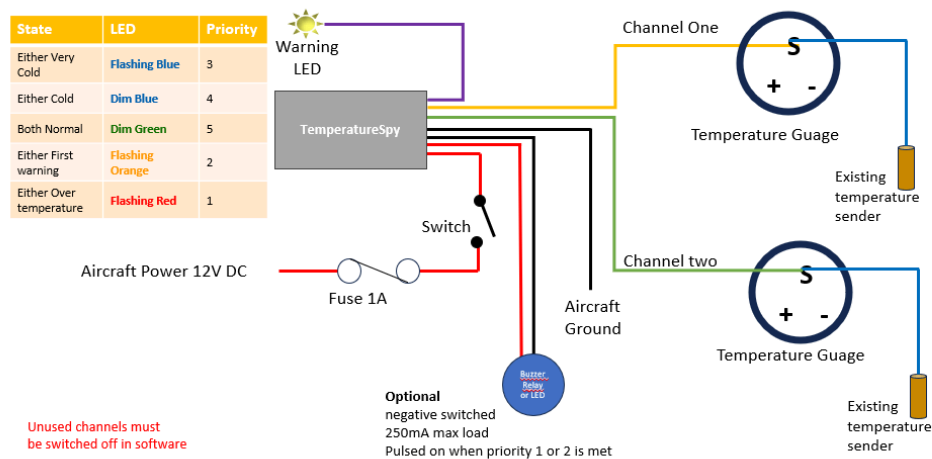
| State | LED | Priority |
|---|---|---|
| Either Very Cold | Flashing Blue | 3 |
| Either Cold | Dim Blue | 4 |
| Both Normal | Dim Green | 5 |
| Either First warning | Flashing Orange | 2 |
| Either Over temperature | Flashing Red | 1 |

Warning LED

TemperatureSpy

Channel One

S

+ -

Temperature Guage

Existing temperature sender

Switch

Aircraft Power 12V DC

Fuse 1A

Channel two

S

+ -

Temperature Guage

Existing temperature sender

Aircraft Ground

Buzzer Relay or LED

Optional
negative switched
250mA max load
Pulsed on when priority 1 or 2 is met

Unused channels must be switched off in software